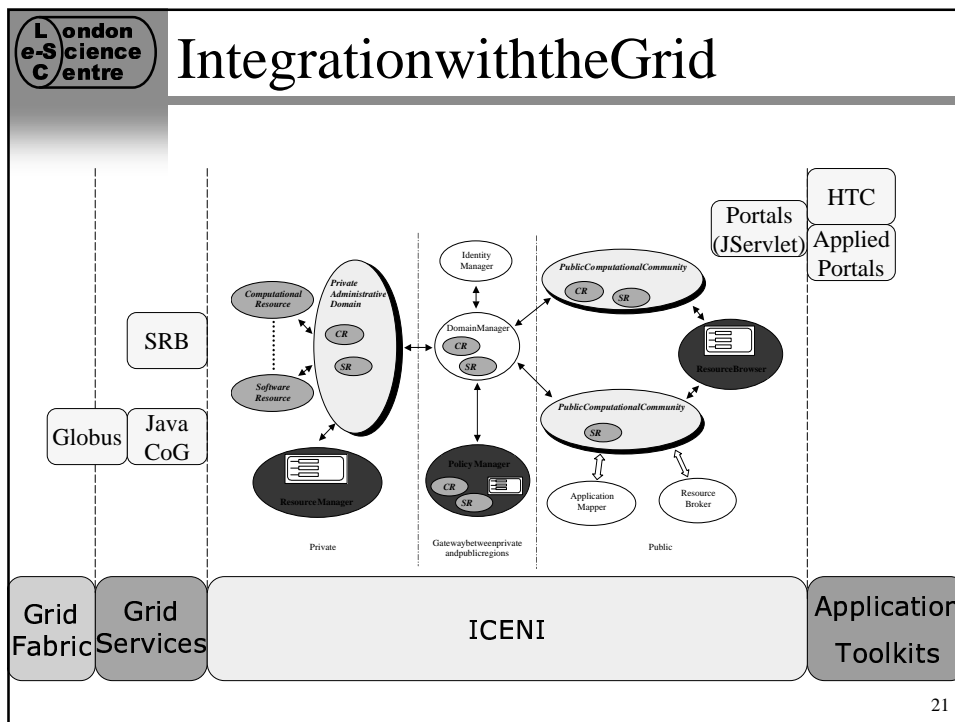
London e-Science Centre

IntegrationwiththeGrid

HTC

Portals (JServlet)

Applied Portals

Identity Manager

PublicComputationalCommunity

CR

SR

Computational Resource

Private Administrative Domain

CR

SR

SRB

DomainManager

CR

SR

ResourceBrowser

Software Resource

PublicComputationalCommunity

SR

Globus

Java CoG

ResourceManager

Policy Manager

CR

SR

Application Mapper

Resource Broker

Private

Gatewaybetweenprivate andpublicregions

Public

Grid Fabric

Grid Services

ICENI

Application Toolkits

21